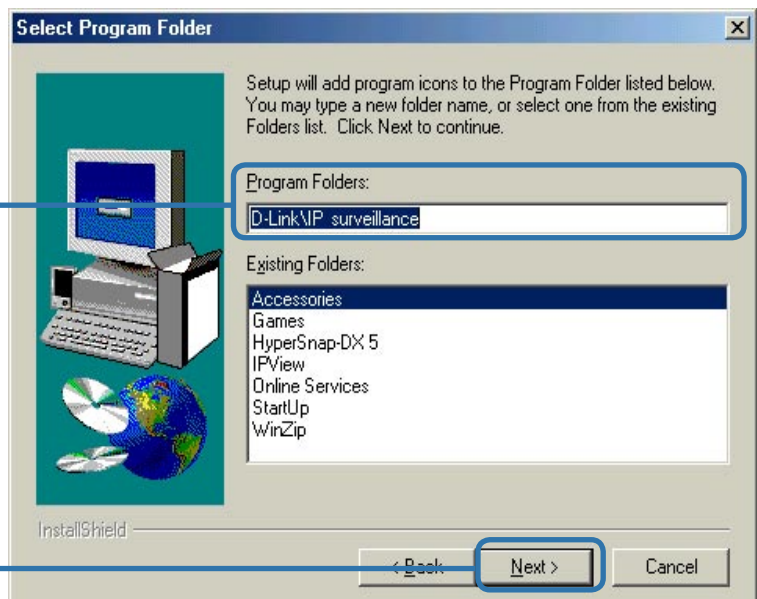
Select Program Folder

Setup will add program icons to the Program Folder listed below. You may type a new folder name, or select one from the existing Folders list. Click Next to continue.

Program Folders:

D-Link\IP surveillance

Existing Folders:

Accessories
Games
HyperSnap-DX 5
IPView
Online Services
StartUp
WinZip

InstallShield

< Back

Next >

Cancel